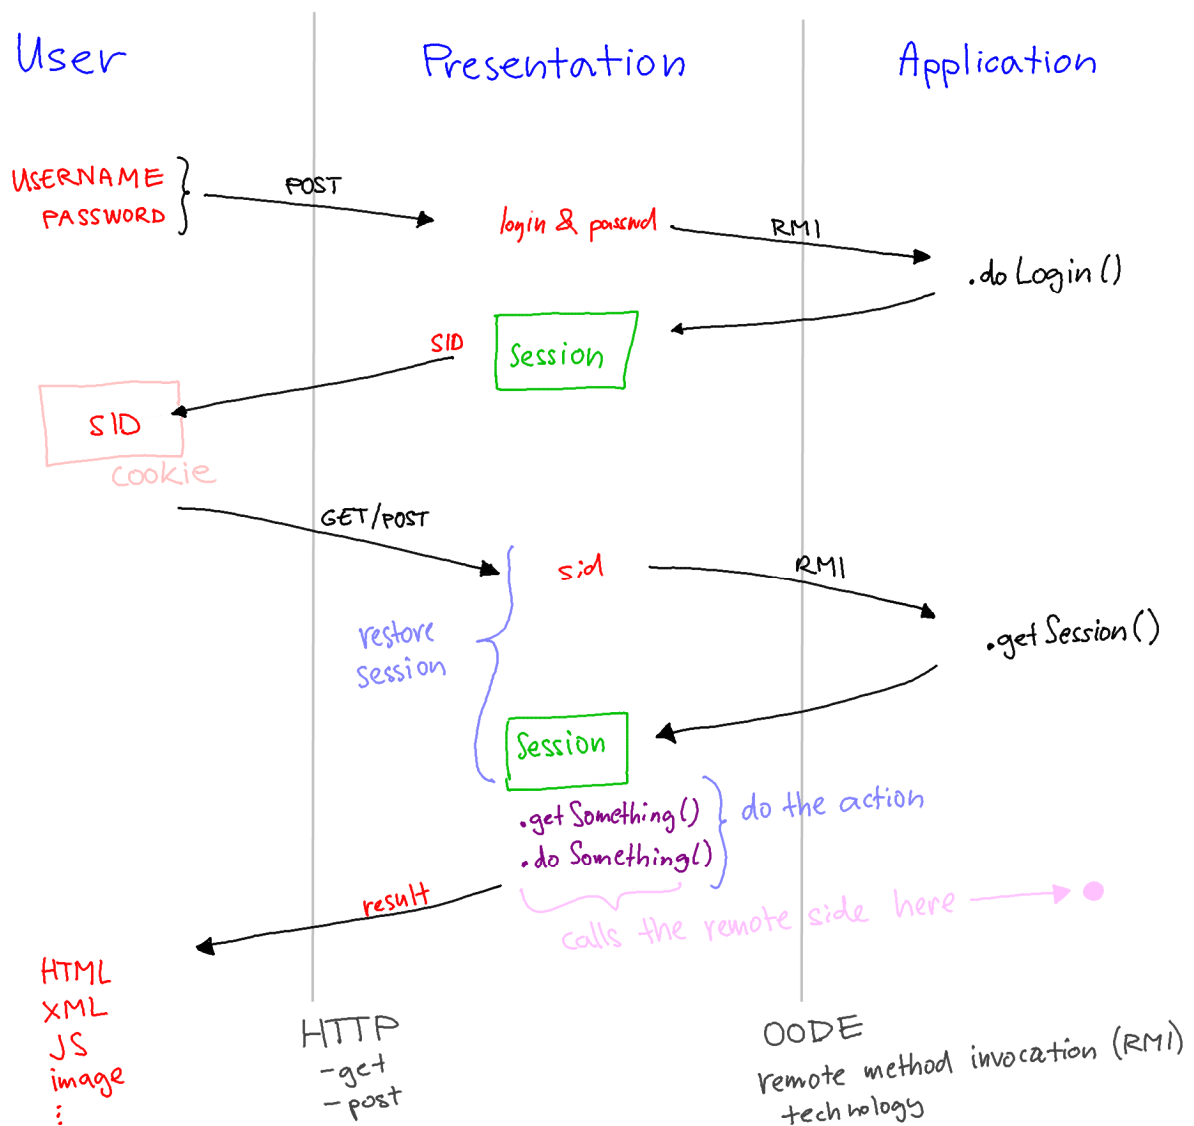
User

Presentation

Application

USERNAME
PASSWORD

POST

login & passwd

RMI

.do Login()

SID

Session

SID

cookie

GET/POST

sid

RMI

.get Session()

restore session

Session

.get Something()
.do Something()

do the action

result

calls the remote side here

HTML
XML
JS
image
⋮

HTTP
- get
- post

OODE
remote method invocation (RMI) technology